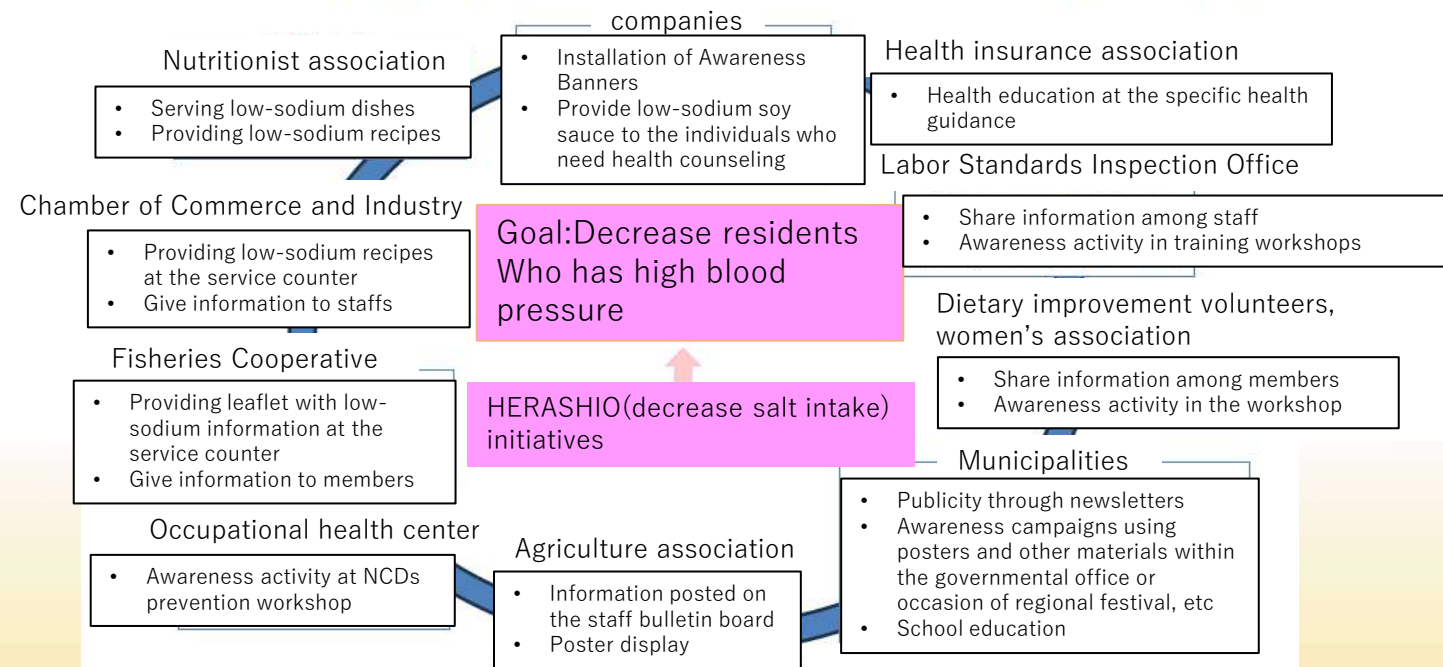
companies

- Installation of Awareness Banners
- Provide low-sodium soy sauce to the individuals who need health counseling

Nutritionist association

- Serving low-sodium dishes
- Providing low-sodium recipes

Health insurance association

- Health education at the specific health guidance

Labor Standards Inspection Office

- Share information among staff
- Awareness activity in training workshops

Chamber of Commerce and Industry

- Providing low-sodium recipes at the service counter
- Give information to staffs

Goal:Decrease residents Who has high blood pressure

Dietary improvement volunteers, women's association

- Share information among members
- Awareness activity in the workshop

Fisheries Cooperative

- Providing leaflet with low-sodium information at the service counter
- Give information to members

HERASHIO(decrease salt intake) initiatives

Municipalities

- Publicity through newsletters
- Awareness campaigns using posters and other materials within the governmental office or occasion of regional festival, etc
- School education

Occupational health center

- Awareness activity at NCDs prevention workshop

Agriculture association

- Information posted on the staff bulletin board
- Poster display